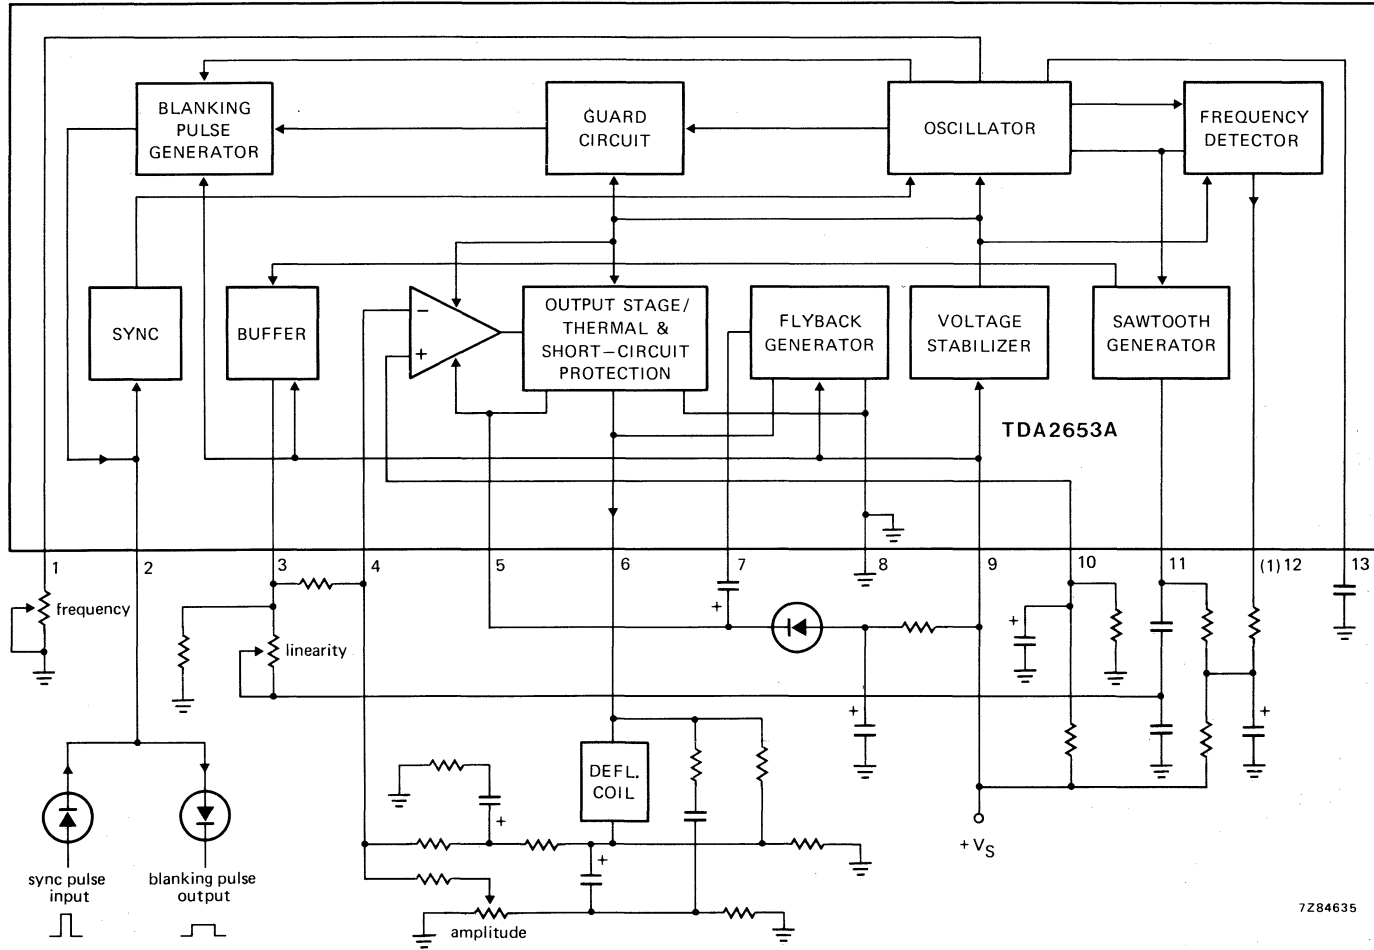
BLANKING PULSE GENERATOR

GUARD CIRCUIT

OSCILLATOR

FREQUENCY DETECTOR

SYNC

BUFFER

OUTPUT STAGE/ THERMAL & SHORT–CIRCUIT PROTECTION

FLYBACK GENERATOR

VOLTAGE STABILIZER

SAWTOOTH GENERATOR

TDA2653A

1
2
3
4
5
6
7
8
9
10
11
(1) 12
13

frequency

linearity

DEFL. COIL

$+V_S$

sync pulse input

blanking pulse output

amplitude

7Z84635